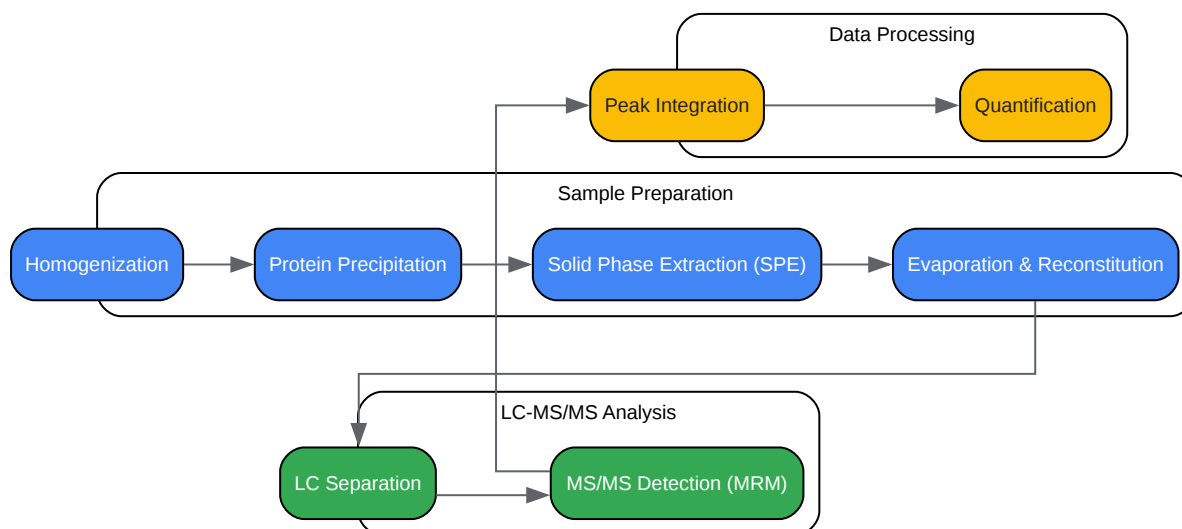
Data Processing

Peak Integration

Quantification

Sample Preparation

Homogenization

Protein Precipitation

Solid Phase Extraction (SPE)

Evaporation & Reconstitution

LC-MS/MS Analysis

LC Separation

MS/MS Detection (MRM)